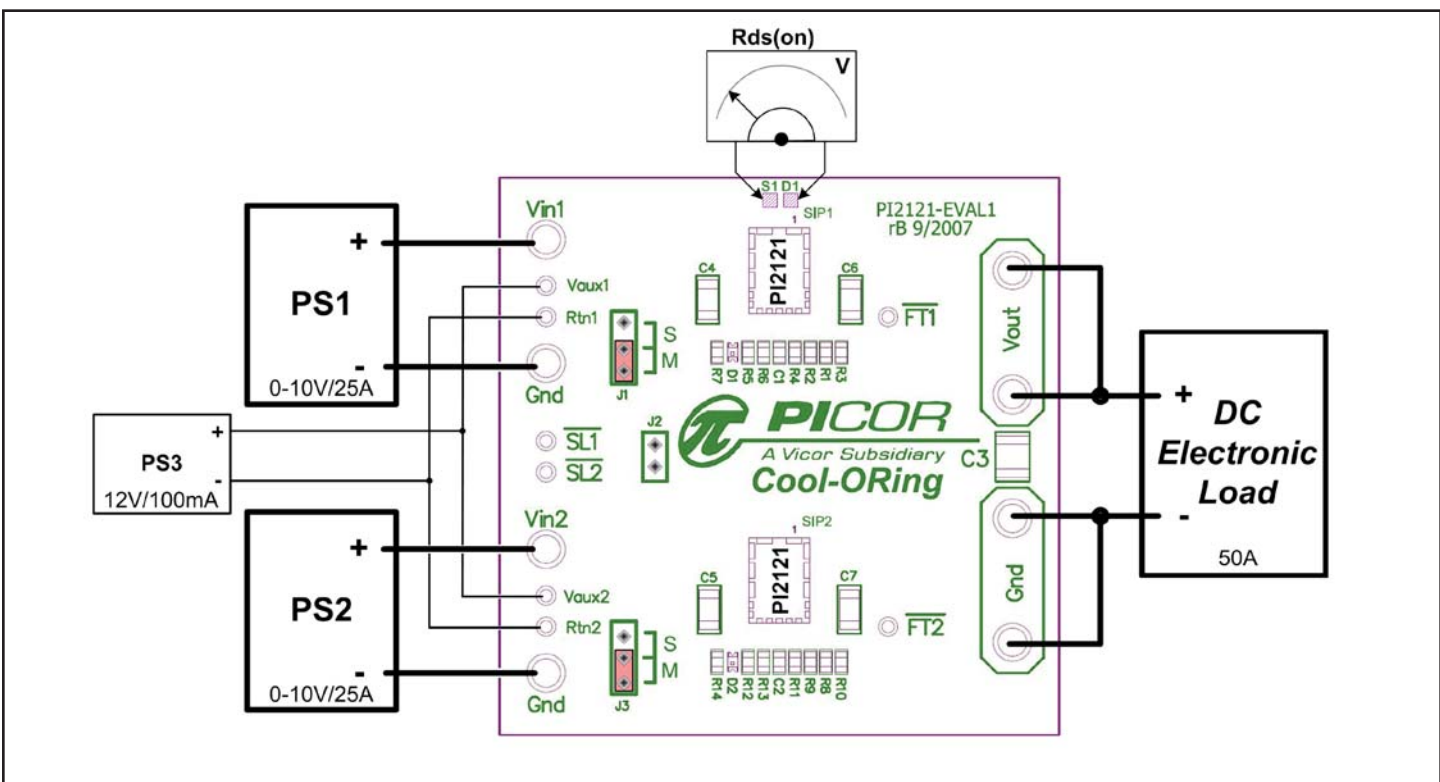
Rds(on)

V

S1 D1

PI2121-EVAL1
rB 9/2007

SIP1

PI2121

PS1

+

-

0-10V/25A

Vin1

Vaux1

Rtn1

Gnd

S

M

J1

C4

C6

$\overline{FT1}$

R7 D1 R6 R5 C1 R4 R2 R1 R3

Vout

+

-

DC
Electronic
Load

50A

PS3

+

-

12V/100mA

$\overline{SL1}$

$\overline{SL2}$

J2

PICOR

A Vicor Subsidiary

Cool-ORing

C3

PS2

+

-

0-10V/25A

Vin2

Vaux2

Rtn2

Gnd

S

M

J3

SIP2

PI2121

C5

C7

$\overline{FT2}$

R14 D2 R12 R13 C2 R11 R9 R8 R10

Gnd